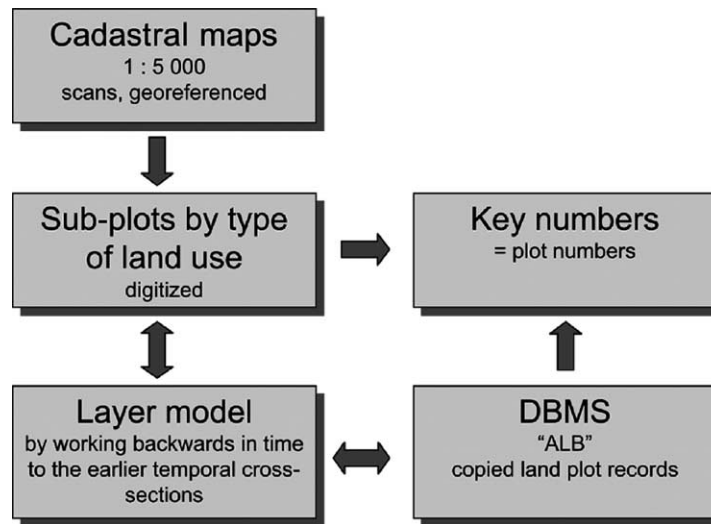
Cadastral maps
1 : 5 000
scans, georeferenced

Sub-plots by type of land use
digitized

Key numbers
= plot numbers

Layer model
by working backwards in time to the earlier temporal cross-sections

DBMS
"ALB"
copied land plot records